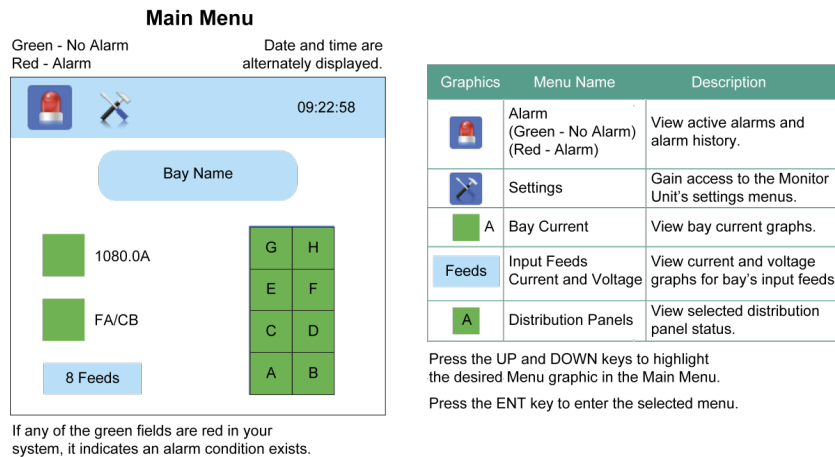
Main Menu

Green - No Alarm
Red - Alarm

Date and time are alternately displayed.

09:22:58

Bay Name

1080.0A

FA/CB

8 Feeds

| G | H |
|---|---|
| E | F |
| C | D |
| A | B |

If any of the green fields are red in your system, it indicates an alarm condition exists.

| Graphics | Menu Name | Description |
|---|---|---|
| | Alarm (Green - No Alarm) (Red - Alarm) | View active alarms and alarm history. |
| | Settings | Gain access to the Monitor Unit's settings menus. |
| A | Bay Current | View bay current graphs. |
| Feeds | Input Feeds Current and Voltage | View current and voltage graphs for bay's input feeds |
| A | Distribution Panels | View selected distribution panel status. |

Press the UP and DOWN keys to highlight the desired Menu graphic in the Main Menu.

Press the ENT key to enter the selected menu.